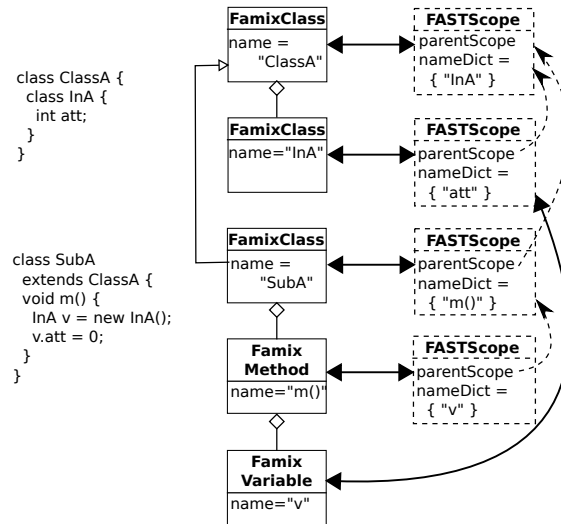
class ClassA {
  class InA {
    int att;
  }
}

class SubA
  extends ClassA {
  void m() {
    InA v = new InA();
    v.att = 0;
  }
}

FamixClass
name = "ClassA"

FamixClass
name="InA"

FamixClass
name = "SubA"

Famix Method
name="m()"

Famix Variable
name="v"

FASTScope
parentScope
nameDict = { "InA" }

FASTScope
parentScope
nameDict = { "att" }

FASTScope
parentScope
nameDict = { "m()" }

FASTScope
parentScope
nameDict = { "v" }